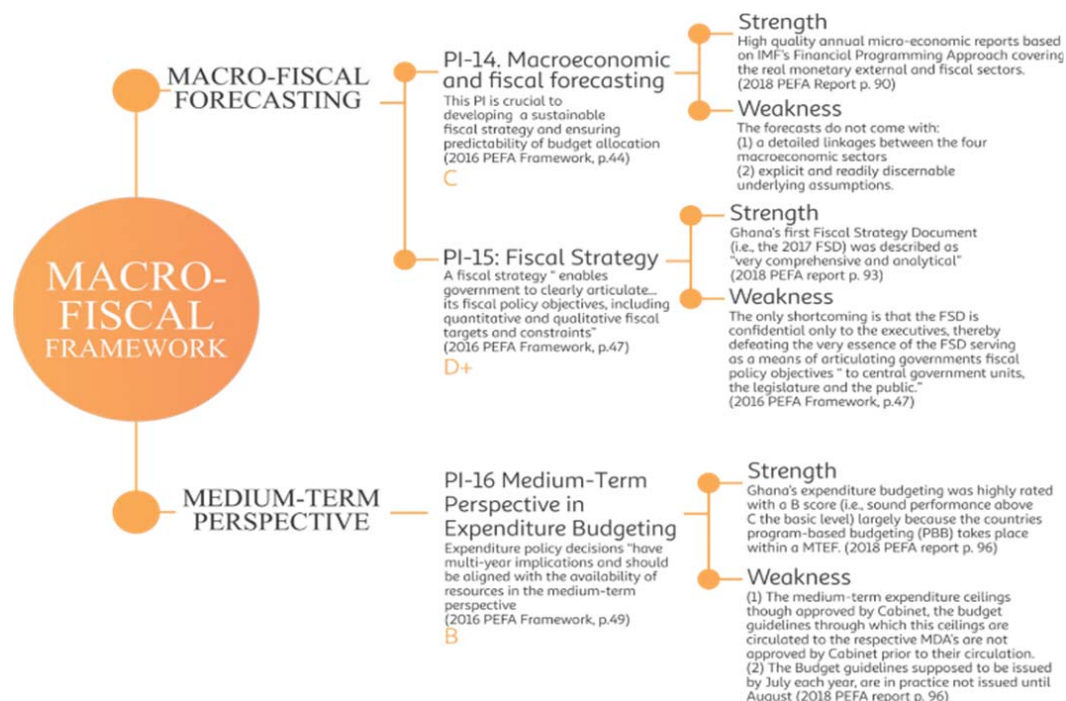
MACRO-FISCAL FORECASTING

PI-14. Macroeconomic and fiscal forecasting
This PI is crucial to developing a sustainable fiscal strategy and ensuring predictability of budget allocation
(2016 PEFA Framework, p.44)
C

Strength
High quality annual micro-economic reports based on IMF's Financial Programming Approach covering the real monetary external and fiscal sectors.
(2018 PEFA Report p. 90)

Weakness
The forecasts do not come with:
(1) a detailed linkages between the four macroeconomic sectors
(2) explicit and readily discernable underlying assumptions.

MACRO-FISCAL FRAMEWORK

PI-15: Fiscal Strategy
A fiscal strategy " enables government to clearly articulate... its fiscal policy objectives, including quantitative and qualitative fiscal targets and constraints"
(2016 PEFA Framework, p.47)
D+

Strength
Ghana's first Fiscal Strategy Document (i.e., the 2017 FSD) was described as "very comprehensive and analytical"
(2018 PEFA report p. 93)

Weakness
The only shortcoming is that the FSD is confidential only to the executives, thereby defeating the very essence of the FSD serving as a means of articulating governments fiscal policy objectives " to central government units, the legislature and the public."
(2016 PEFA Framework, p.47)

MEDIUM-TERM PERSPECTIVE

PI-16 Medium-Term Perspective in Expenditure Budgeting
Expenditure policy decisions "have multi-year implications and should be aligned with the availability of resources in the medium-term perspective
(2016 PEFA Framework, p.49)
B

Strength
Ghana's expenditure budgeting was highly rated with a B score (i.e., sound performance above C the basic level) largely because the countries program-based budgeting (PBB) takes place within a MTEF. (2018 PEFA report p. 96)

Weakness
(1) The medium-term expenditure ceilings though approved by Cabinet, the budget guidelines through which this ceilings are circulated to the respective MDA's are not approved by Cabinet prior to their circulation.
(2) The Budget guidelines supposed to be issued by July each year, are in practice not issued until August (2018 PEFA report p. 96)